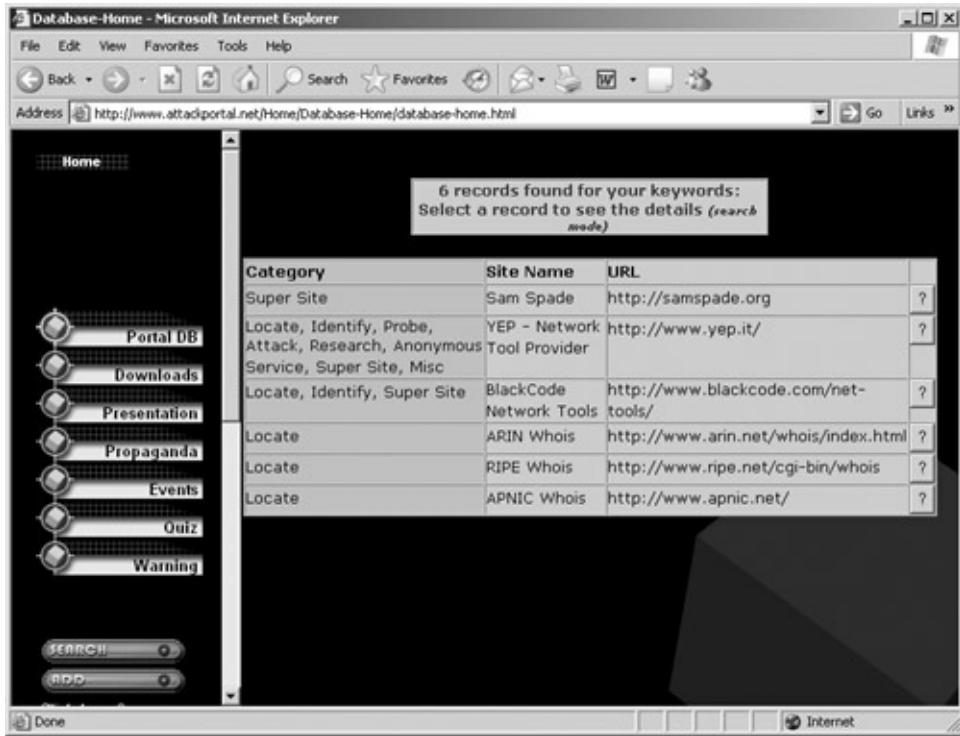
Database-Home - Microsoft Internet Explorer

File Edit View Favorites Tools Help

Back Search Favorites

Address http://www.attackportal.net/Home/Database-Home/database-home.html Go Links »

Home

Portal DB
Downloads
Presentation
Propaganda
Events
Quiz
Warning

SEARCH
ADD

6 records found for your keywords:
Select a record to see the details (search mode)

| Category | Site Name | URL | |
|---|---|---|---|
| Super Site | Sam Spade | http://samspade.org | ? |
| Locate, Identify, Probe, Attack, Research, Anonymous Service, Super Site, Misc | YEP - Network Tool Provider | http://www.yep.it/ | ? |
| Locate, Identify, Super Site | BlackCode Network Tools | http://www.blackcode.com/net-tools/ | ? |
| Locate | ARIN Whois | http://www.arin.net/whois/index.html | ? |
| Locate | RIPE Whois | http://www.ripe.net/cgi-bin/whois | ? |
| Locate | APNIC Whois | http://www.apnic.net/ | ? |

Done Internet